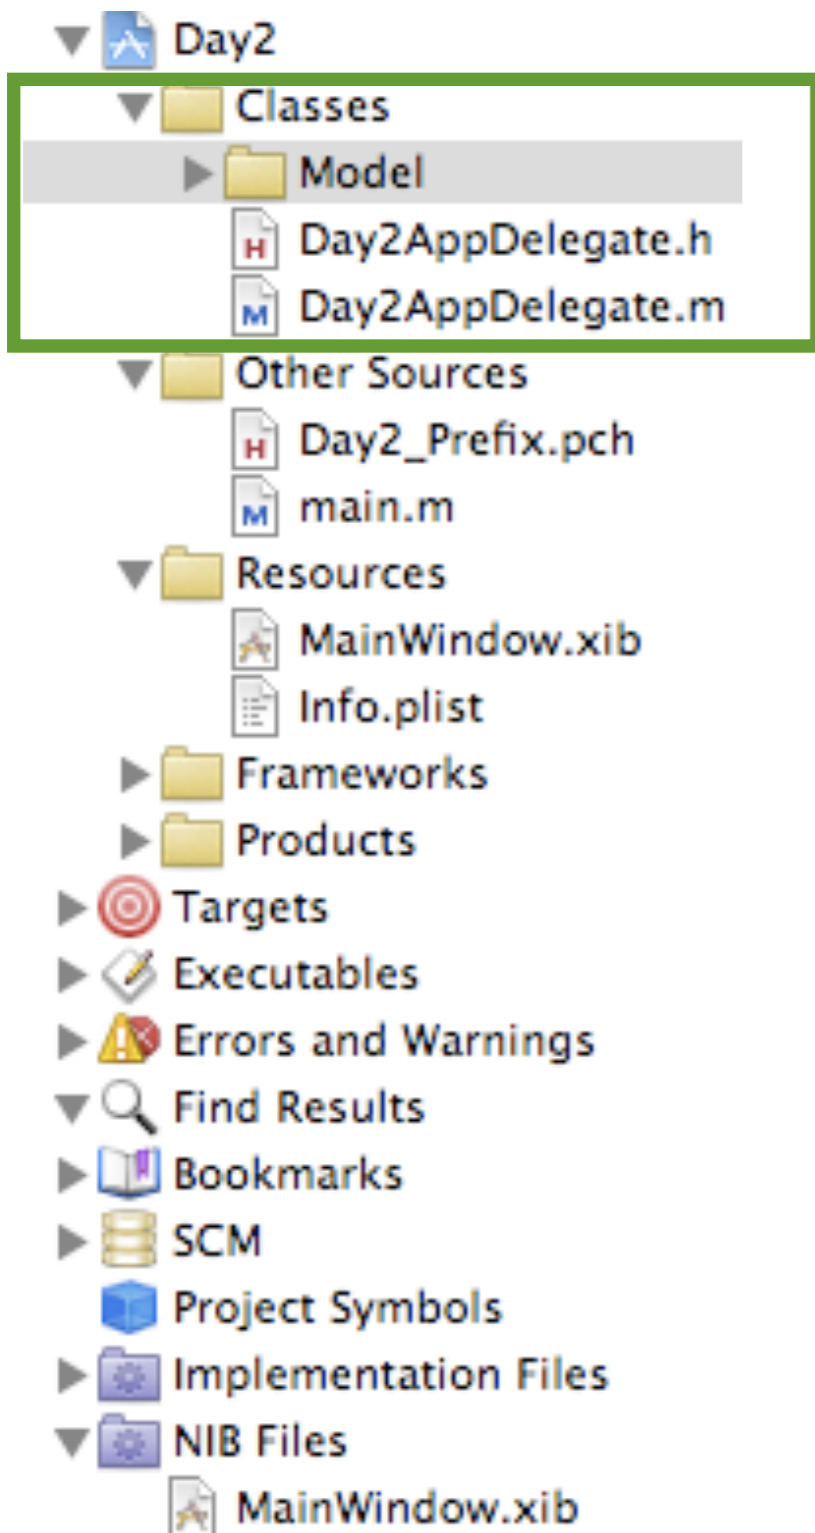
Day2
Classes
Model
H Day2AppDelegate.h
M Day2AppDelegate.m
Other Sources
H Day2_Prefix.pch
M main.m
Resources
MainWindow.xib
Info.plist
Frameworks
Products
Targets
Executables
Errors and Warnings
Find Results
Bookmarks
SCM
Project Symbols
Implementation Files
NIB Files
MainWindow.xib